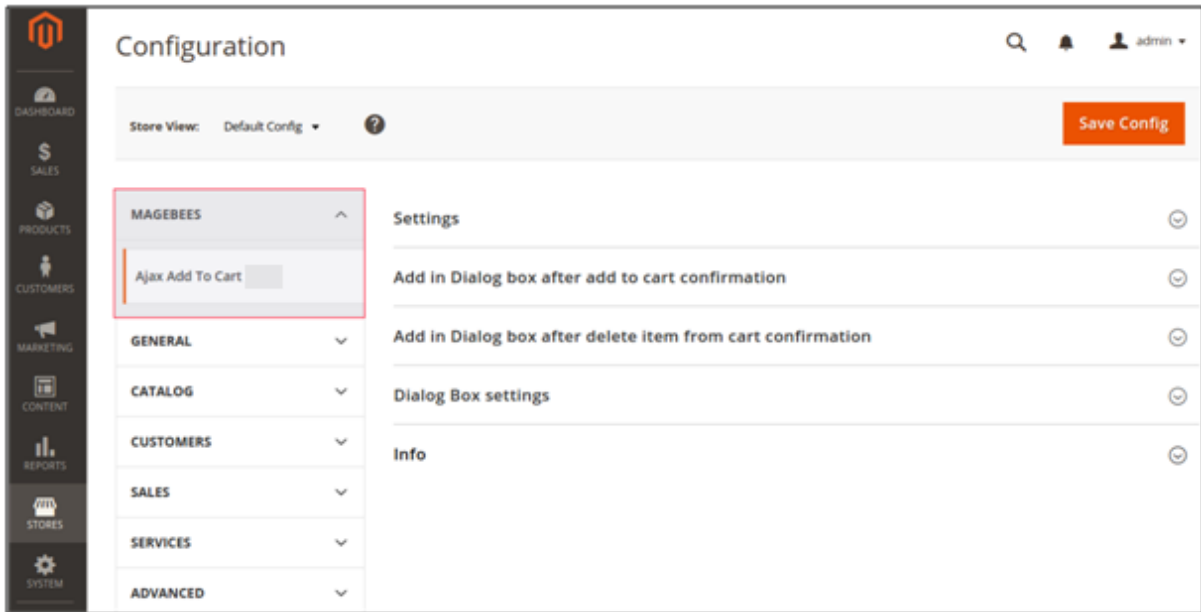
DASHBOARD
$
SALES
PRODUCTS
CUSTOMERS
MARKETING
CONTENT
REPORTS
STORES
SYSTEM

Configuration

admin

Store View: Default Config

Save Config

MAGEBEES

Ajax Add To Cart

GENERAL

CATALOG

CUSTOMERS

SALES

SERVICES

ADVANCED

Settings

Add in Dialog box after add to cart confirmation

Add in Dialog box after delete item from cart confirmation

Dialog Box settings

Info